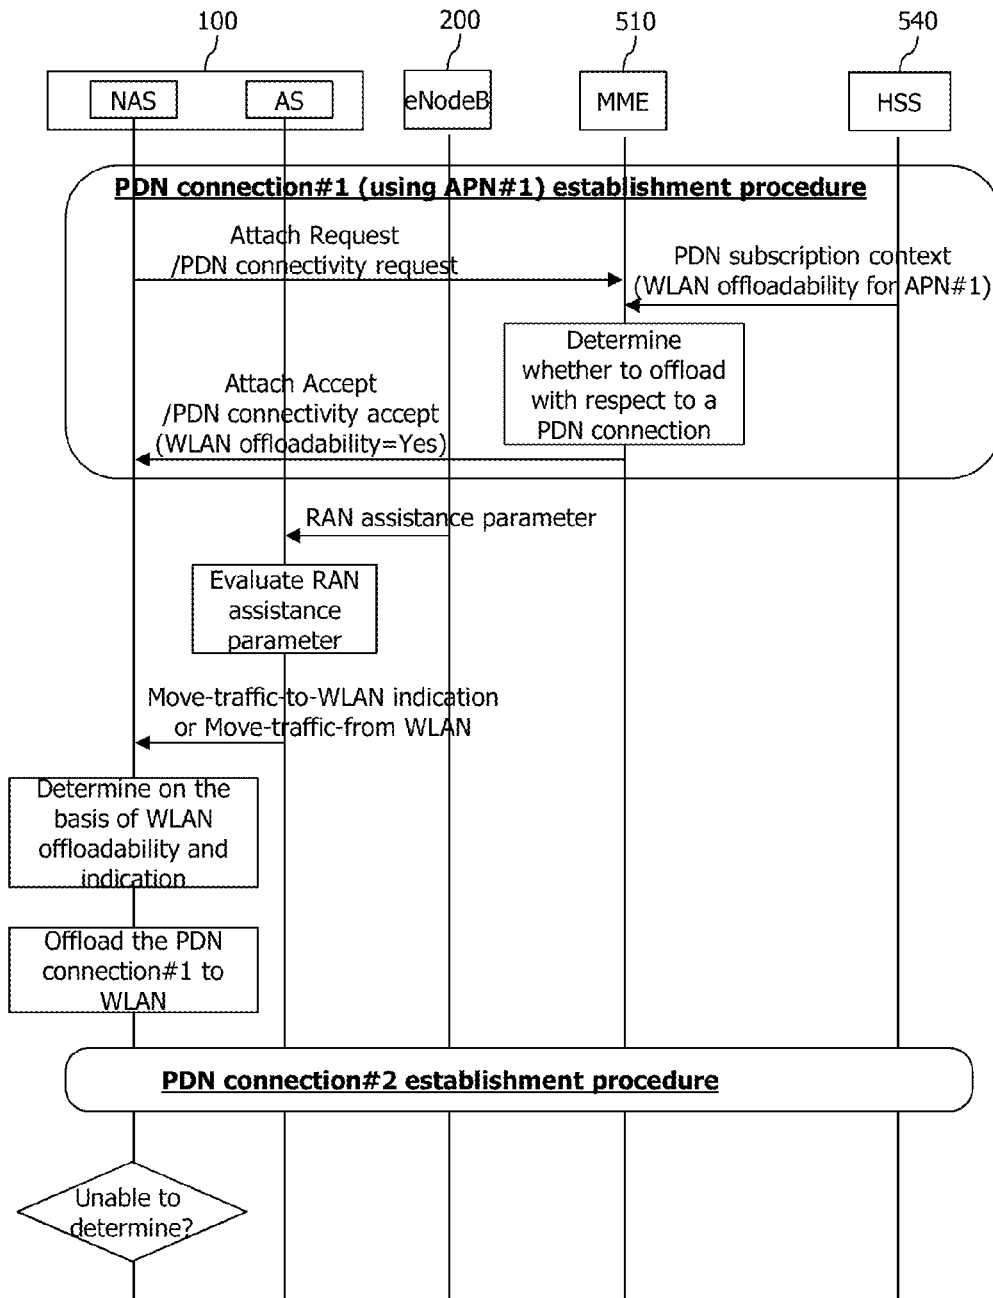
100
200
510
540

NAS
AS
eNodeB
MME
HSS

PDN connection#1 (using APN#1) establishment procedure

Attach Request /PDN connectivity request

PDN subscription context (WLAN offloadability for APN#1)

Determine whether to offload with respect to a PDN connection

Attach Accept /PDN connectivity accept (WLAN offloadability=Yes)

RAN assistance parameter

Evaluate RAN assistance parameter

Move-traffic-to-WLAN indication or Move-traffic-from WLAN

Determine on the basis of WLAN offloadability and indication

Offload the PDN connection#1 to WLAN

PDN connection#2 establishment procedure

Unable to determine?